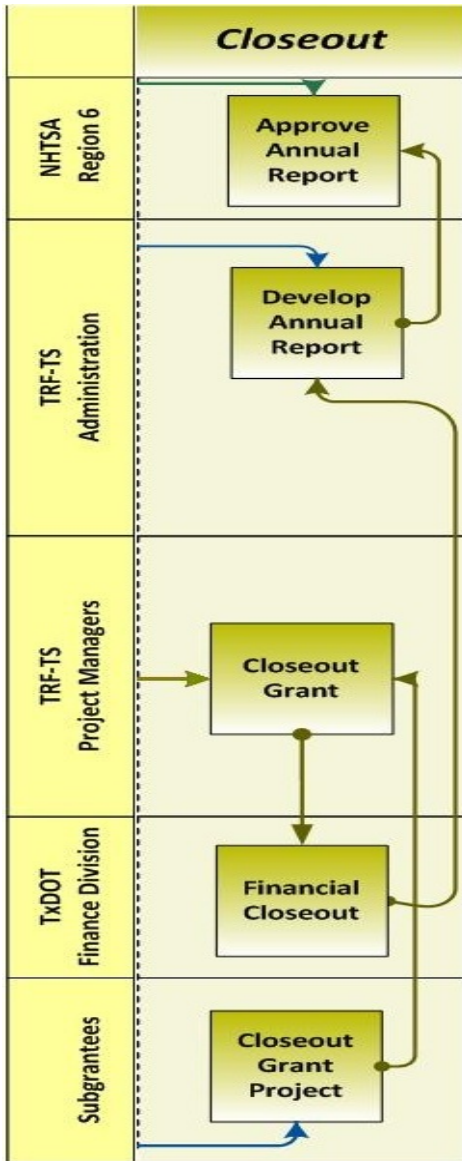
Closeout

NHTSA Region 6

Approve Annual Report

TRF-TS Administration

Develop Annual Report

TRF-TS Project Managers

Closeout Grant

TxDOT Finance Division

Financial Closeout

Subgrantees

Closeout Grant Project